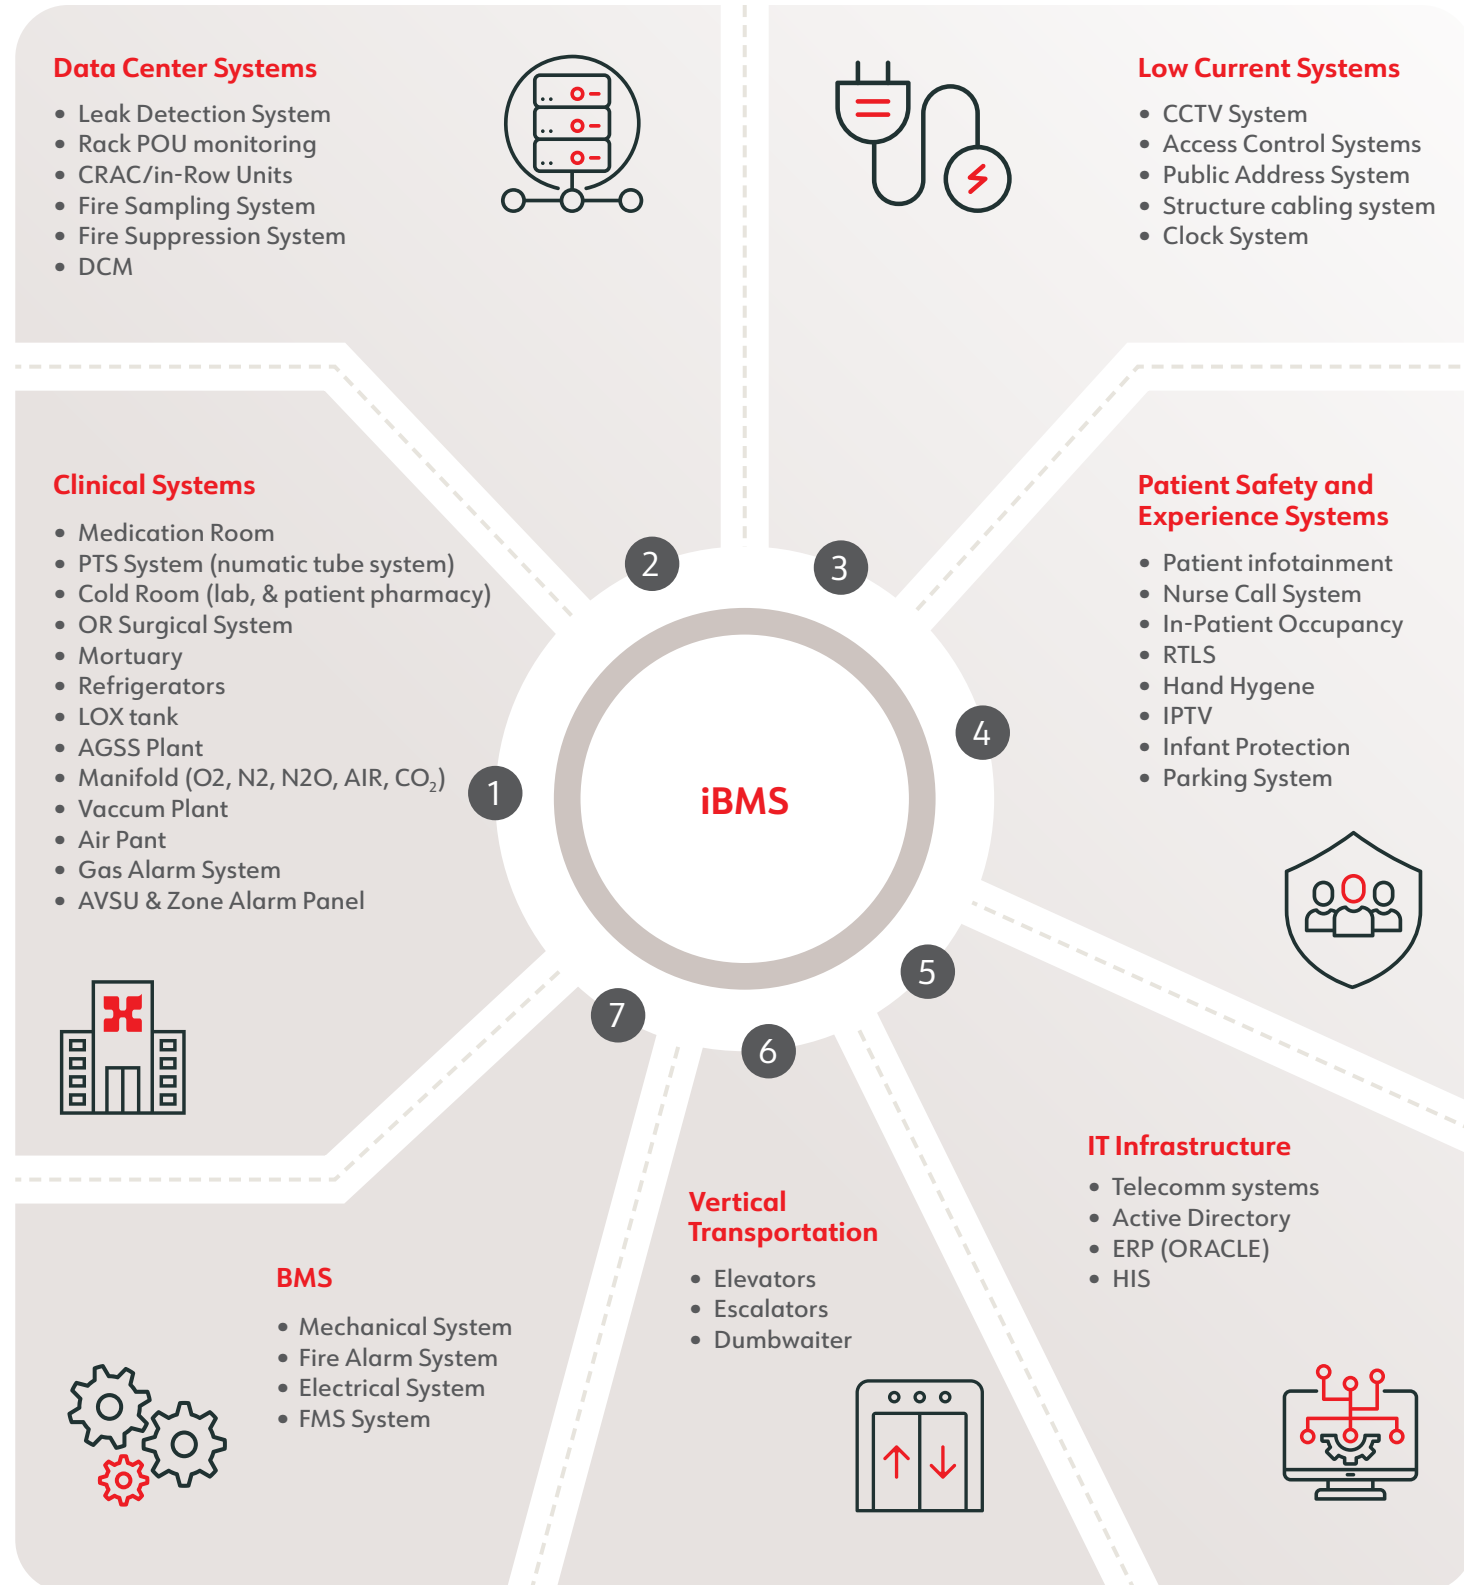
Data Center Systems

- Leak Detection System
- Rack POU monitoring
- CRAC/in-Row Units
- Fire Sampling System
- Fire Suppression System
- DCM

Low Current Systems

- CCTV System
- Access Control Systems
- Public Address System
- Structure cabling system
- Clock System

Clinical Systems

- Medication Room
- PTS System (numatic tube system)
- Cold Room (lab, & patient pharmacy)
- OR Surgical System
- Mortuary
- Refrigerators
- LOX tank
- AGSS Plant
- Manifold (O2, N2, N2O, AIR, $CO_2$)
- Vaccum Plant
- Air Pant
- Gas Alarm System
- AVSU & Zone Alarm Panel

Patient Safety and Experience Systems

- Patient infotainment
- Nurse Call System
- In-Patient Occupancy
- RTLS
- Hand Hygene
- IPTV
- Infant Protection
- Parking System

2

3

1

iBMS

4

7

6

5

IT Infrastructure

- Telecomm systems
- Active Directory
- ERP (ORACLE)
- HIS

Vertical Transportation

- Elevators
- Escalators
- Dumbwaiter

BMS

- Mechanical System
- Fire Alarm System
- Electrical System
- FMS System